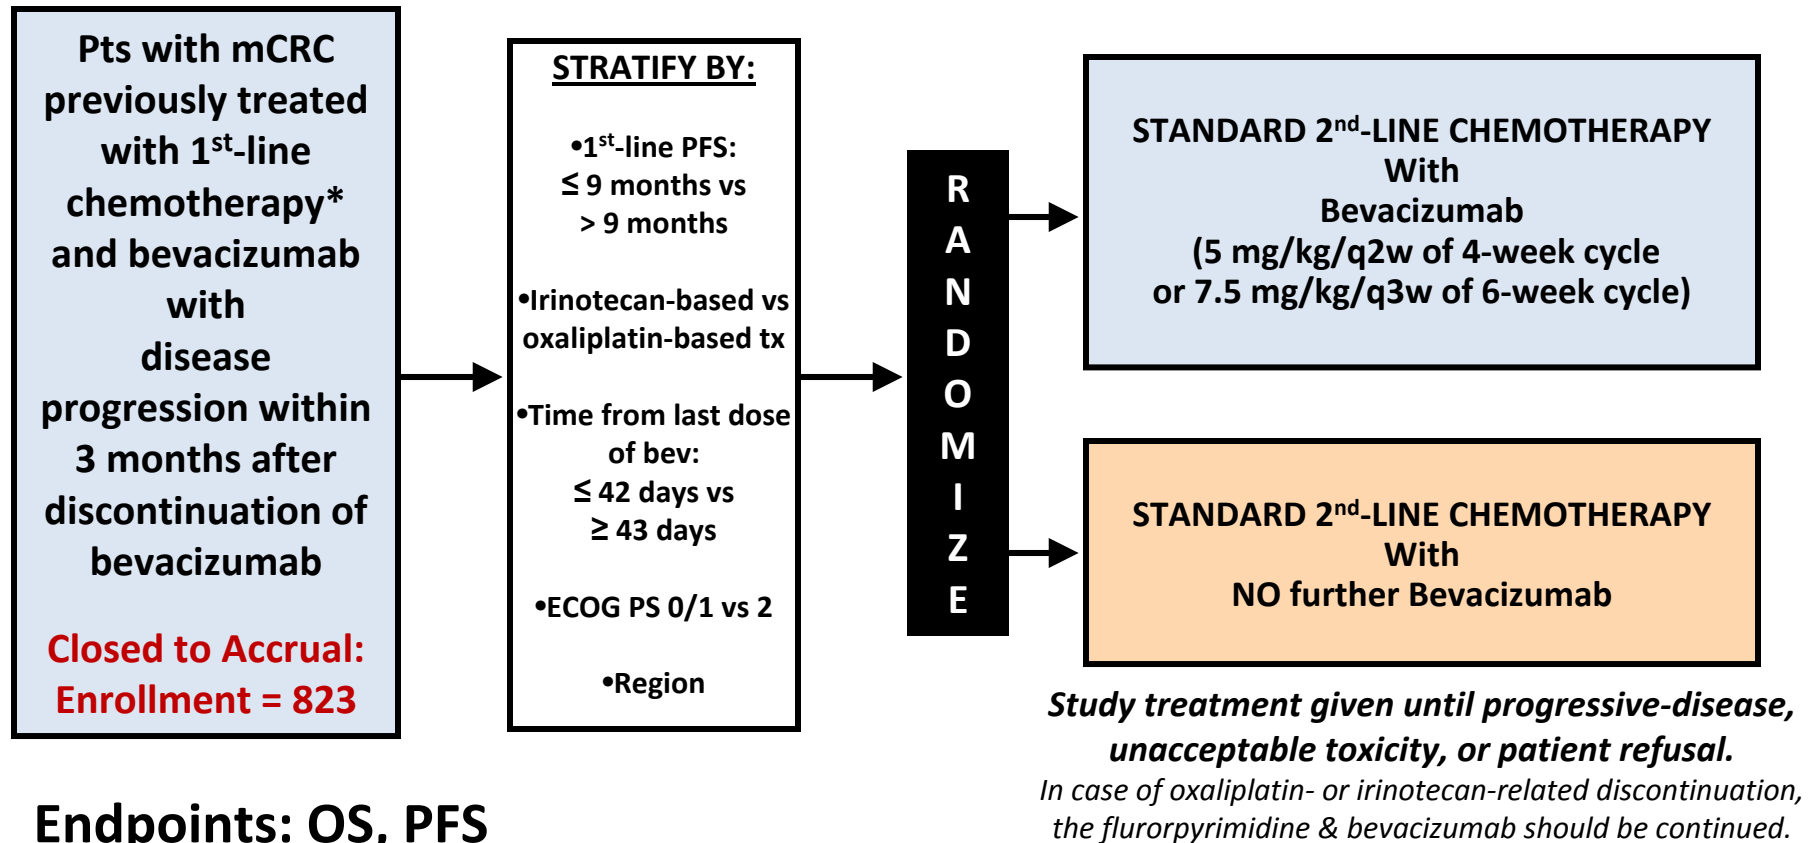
Pts with mCRC previously treated with 1$^{st}$-line chemotherapy* and bevacizumab with disease progression within 3 months after discontinuation of bevacizumab

Closed to Accrual: Enrollment = 823

STRATIFY BY:

•1$^{st}$-line PFS: ≤ 9 months vs > 9 months

•Irinotecan-based vs oxaliplatin-based tx

•Time from last dose of bev: ≤ 42 days vs ≥ 43 days

•ECOG PS 0/1 vs 2

•Region

R A N D O M I Z E

STANDARD 2$^{nd}$-LINE CHEMOTHERAPY With Bevacizumab (5 mg/kg/q2w of 4-week cycle or 7.5 mg/kg/q3w of 6-week cycle)

STANDARD 2$^{nd}$-LINE CHEMOTHERAPY With NO further Bevacizumab

Study treatment given until progressive-disease, unacceptable toxicity, or patient refusal.
In case of oxaliplatin- or irinotecan-related discontinuation, the flurorpyrimidine & bevacizumab should be continued.

Endpoints: OS, PFS